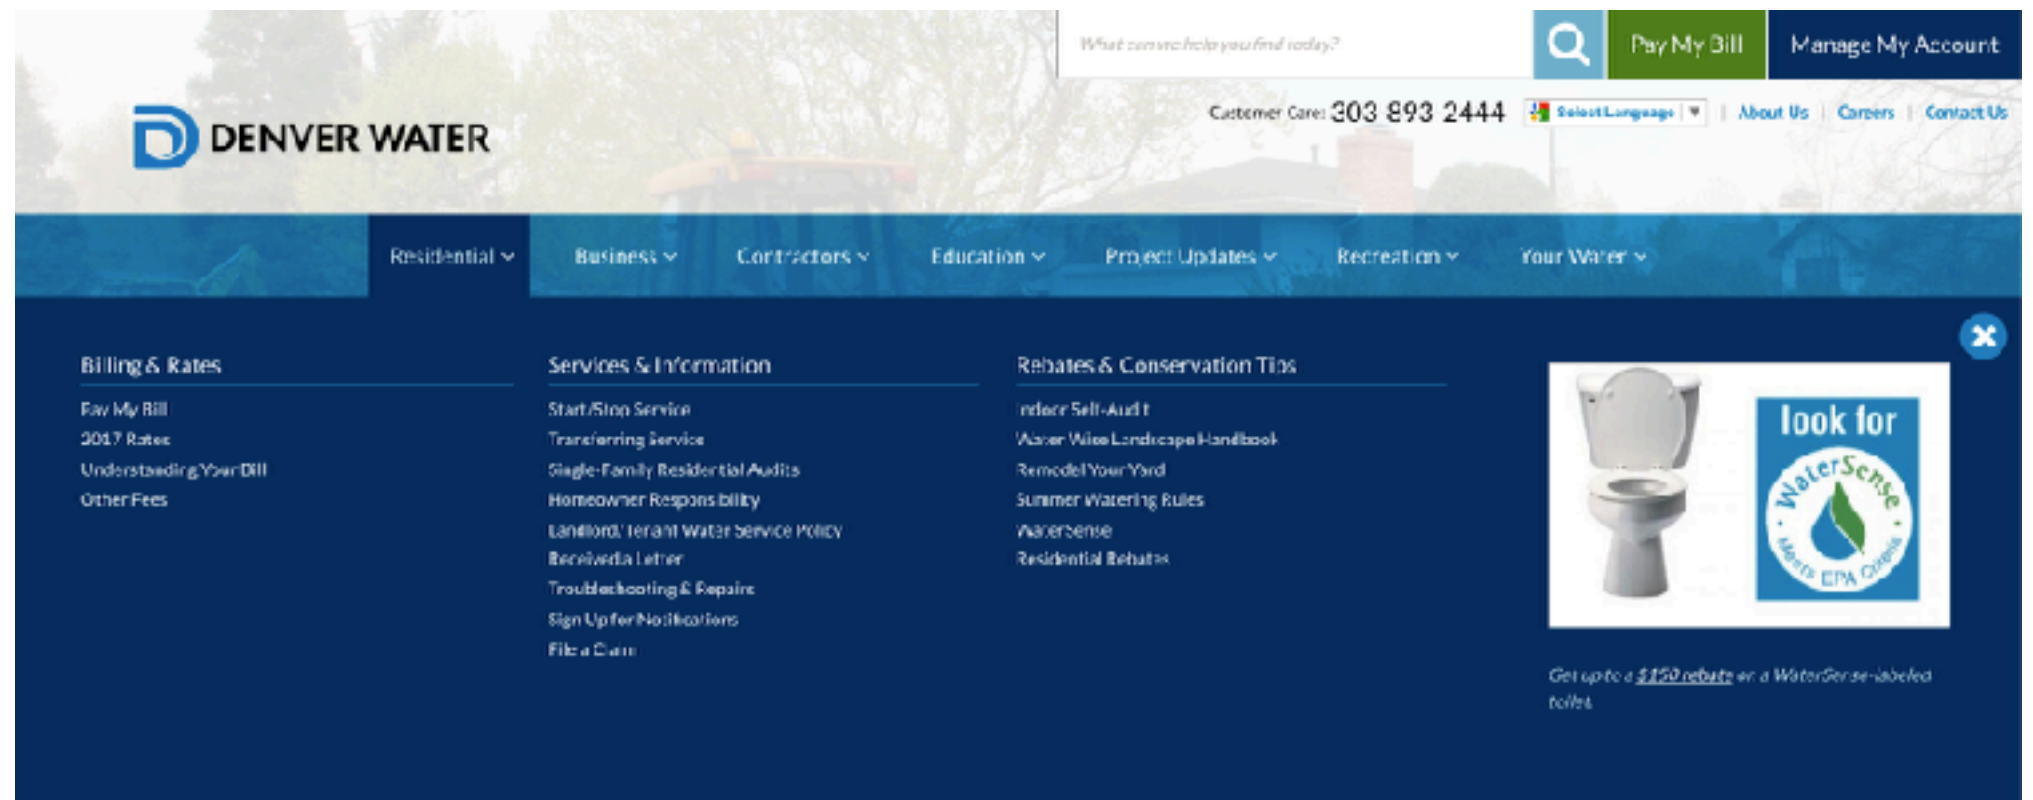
What can we help you find today?

Pay My Bill

Manage My Account

DENVER WATER

Customer Care: 303 893 2444

Select Language

About Us | Careers | Contact Us

Residential

Business

Contractors

Education

Project Updates

Recreation

Your Water

Billing & Rates

Pay My Bill

2017 Rates

Understanding Your Bill

Other Fees

Services & Information

Start/Stop Service

Transferring Service

Single-Family Residential Audits

Homeowner Responsibility

Landlord/Tenant Water Service Policy

Receivership Letter

Troubleshooting & Repairs

Sign Up for Notifications

File a Claim

Rebates & Conservation Tips

Indoor Self-Audit

Water Wise Landscape Handbook

Remodel Your Yard

Summer Watering Rules

WaterSense

Residential Rebates

look for

WaterSense

Meets EPA Criteria

Get up to a $150 rebate on a WaterSense-labeled toilet.